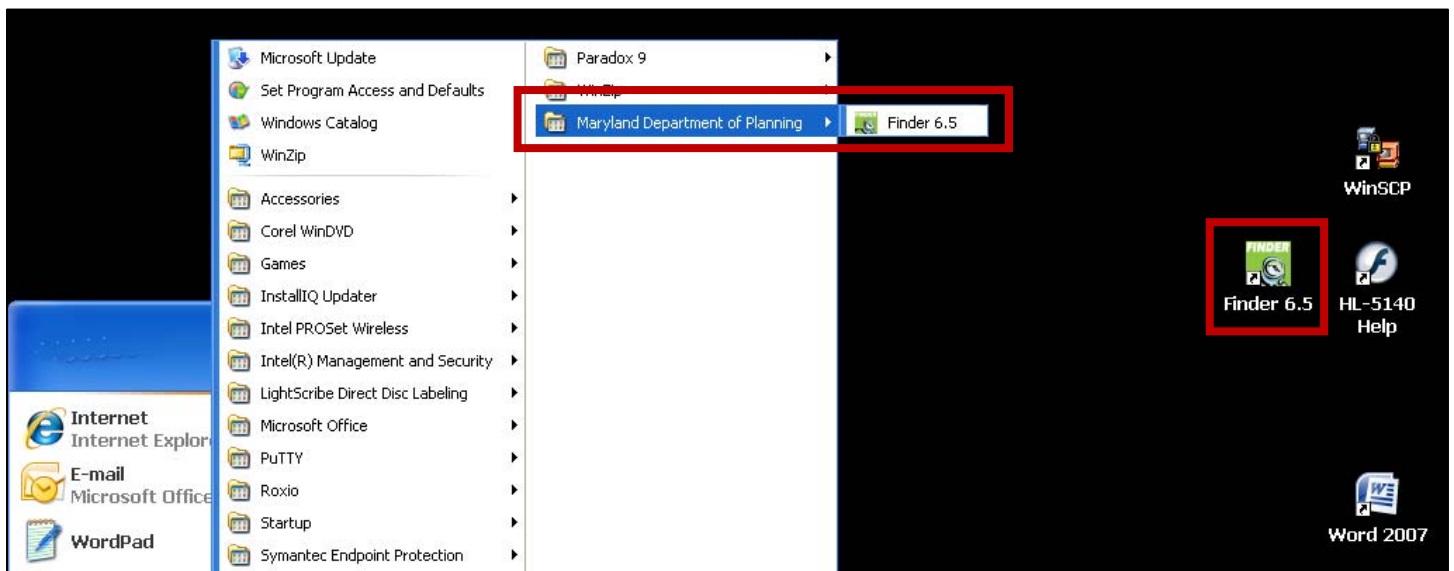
Microsoft Update
Set Program Access and Defaults
Windows Catalog
WinZip
Accessories
Corel WinDVD
Games
InstallIQ Updater
Intel PROSet Wireless
Intel(R) Management and Security
LightScribe Direct Disc Labeling
Microsoft Office
PuTTY
Roxio
Startup
Symantec Endpoint Protection

Paradox 9
WinZip
Maryland Department of Planning
Finder 6.5

Internet
Internet Explor
E-mail
Microsoft Office
WordPad

WinSCP
FINDER
Finder 6.5
HL-5140 Help
Word 2007